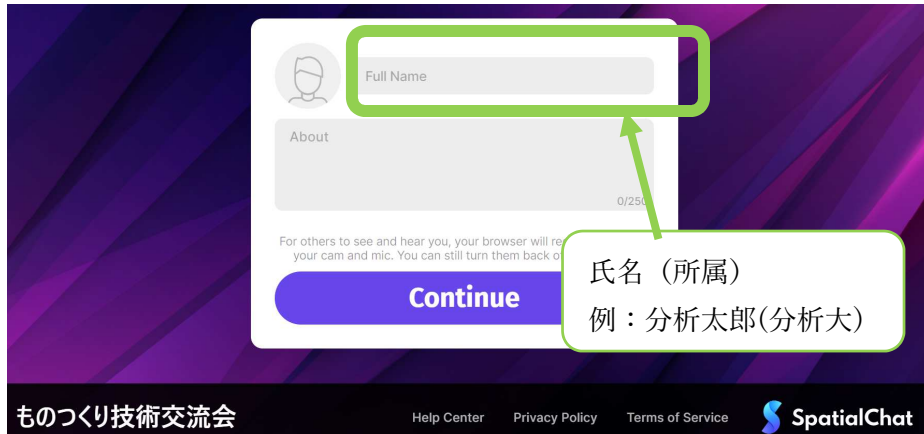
Full Name

About

0/250

For others to see and hear you, your browser will re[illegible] your cam and mic. You can still turn them back o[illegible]

Continue

氏名（所属）
例：分析太郎(分析大)

ものつくり技術交流会

Help Center　Privacy Policy　Terms of Service

SpatialChat